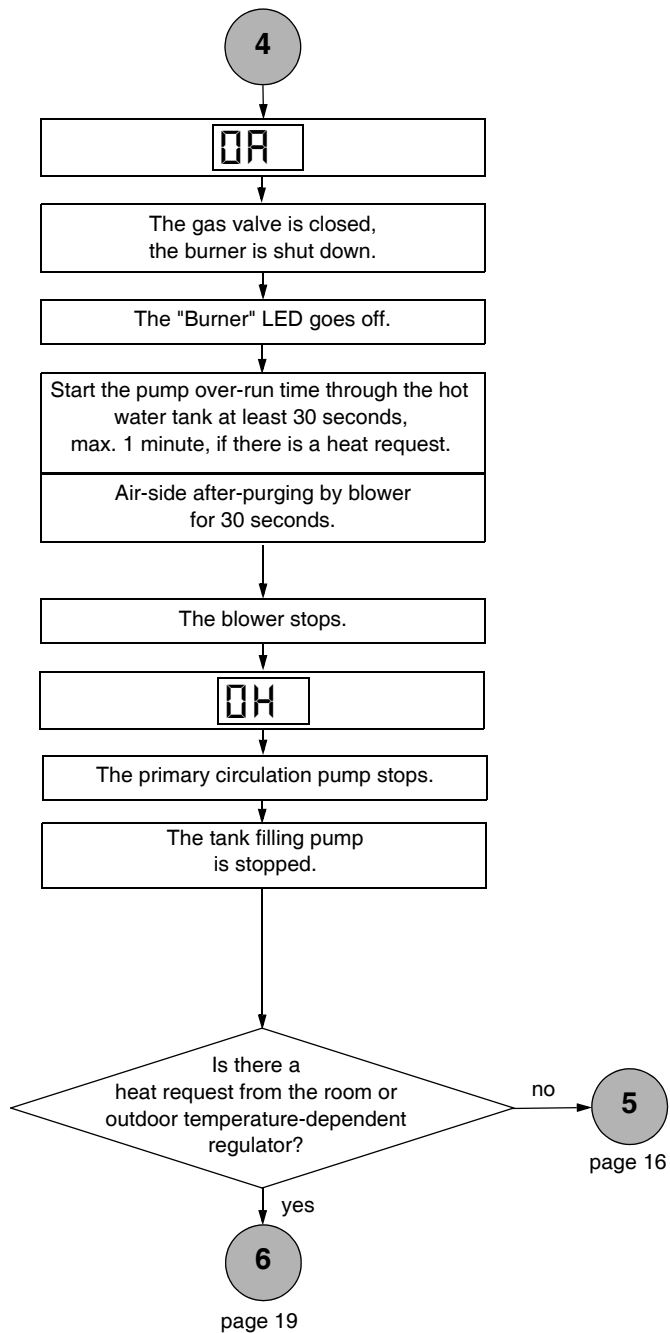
4

0A

The gas valve is closed, the burner is shut down.

The "Burner" LED goes off.

Start the pump over-run time through the hot water tank at least 30 seconds, max. 1 minute, if there is a heat request.

Air-side after-purging by blower for 30 seconds.

The blower stops.

0H

The primary circulation pump stops.

The tank filling pump is stopped.

Is there a heat request from the room or outdoor temperature-dependent regulator?

no

5

page 16

yes

6

page 19